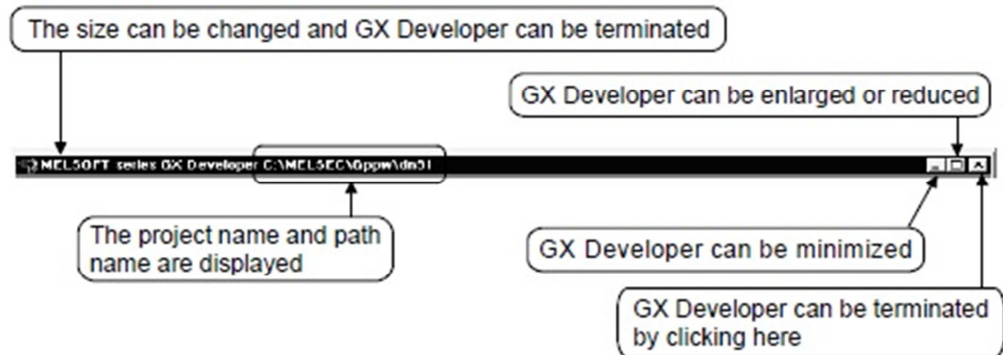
The size can be changed and GX Developer can be terminated

GX Developer can be enlarged or reduced

MELSOFT series GX Developer C:\MELSEC\Gppw\dm51

The project name and path name are displayed

GX Developer can be minimized

GX Developer can be terminated by clicking here